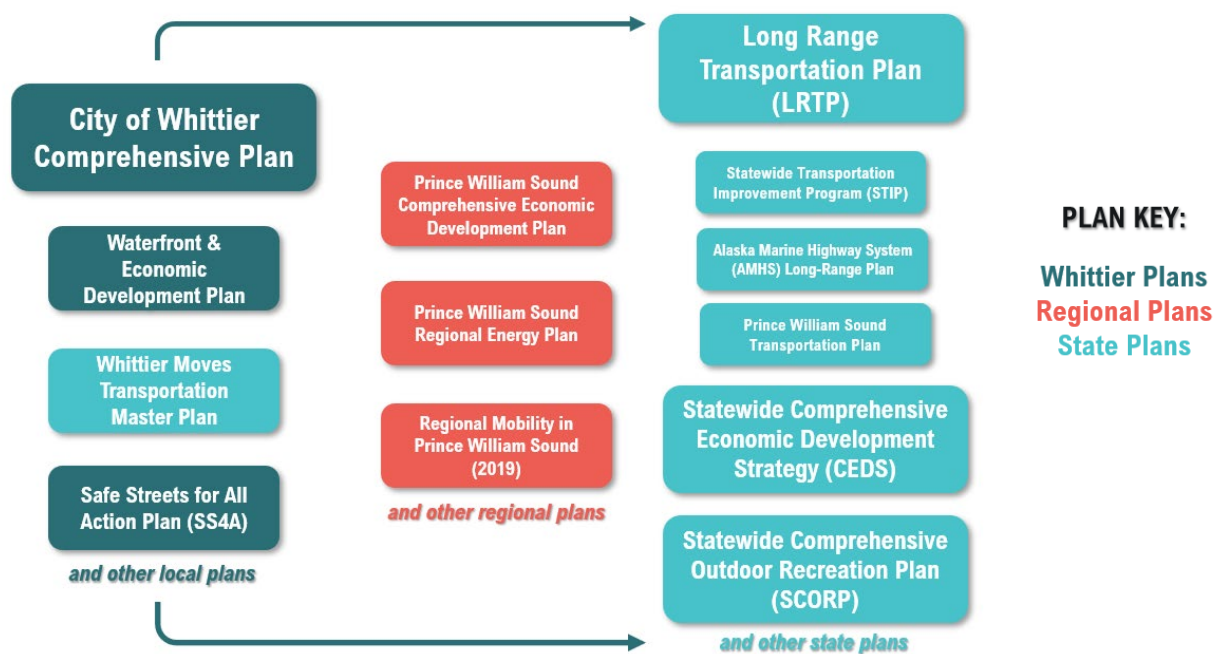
City of Whittier Comprehensive Plan

Waterfront & Economic Development Plan

Whittier Moves Transportation Master Plan

Safe Streets for All Action Plan (SS4A)

and other local plans

Prince William Sound Comprehensive Economic Development Plan

Prince William Sound Regional Energy Plan

Regional Mobility in Prince William Sound (2019)

and other regional plans

Long Range Transportation Plan (LRTP)

Statewide Transportation Improvement Program (STIP)

Alaska Marine Highway System (AMHS) Long-Range Plan

Prince William Sound Transportation Plan

Statewide Comprehensive Economic Development Strategy (CEDS)

Statewide Comprehensive Outdoor Recreation Plan (SCORP)

and other state plans

PLAN KEY:

Whittier Plans
Regional Plans
State Plans